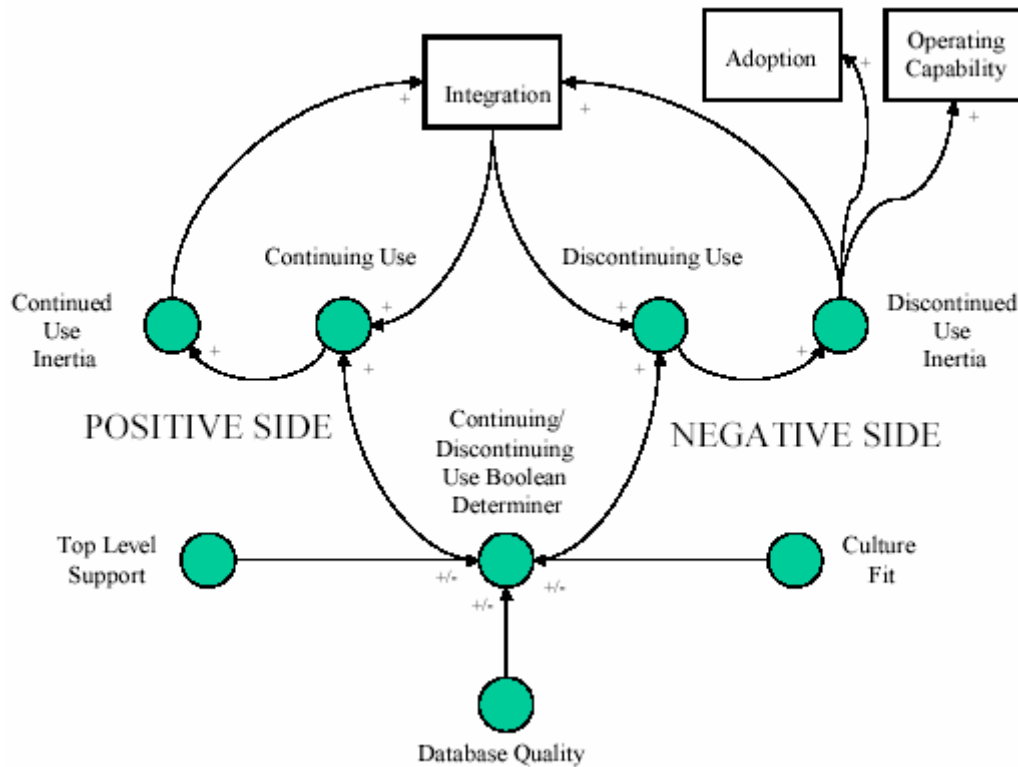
Adoption

Operating Capability

Integration

+

+

+

+

Continuing Use

Discontinuing Use

Continued Use Inertia

Discontinued Use Inertia

+

+

+

+

+

+

POSITIVE SIDE

NEGATIVE SIDE

Continuing/ Discontinuing Use Boolean Determiner

Top Level Support

Culture Fit

+/-

+/-

+/-

Database Quality